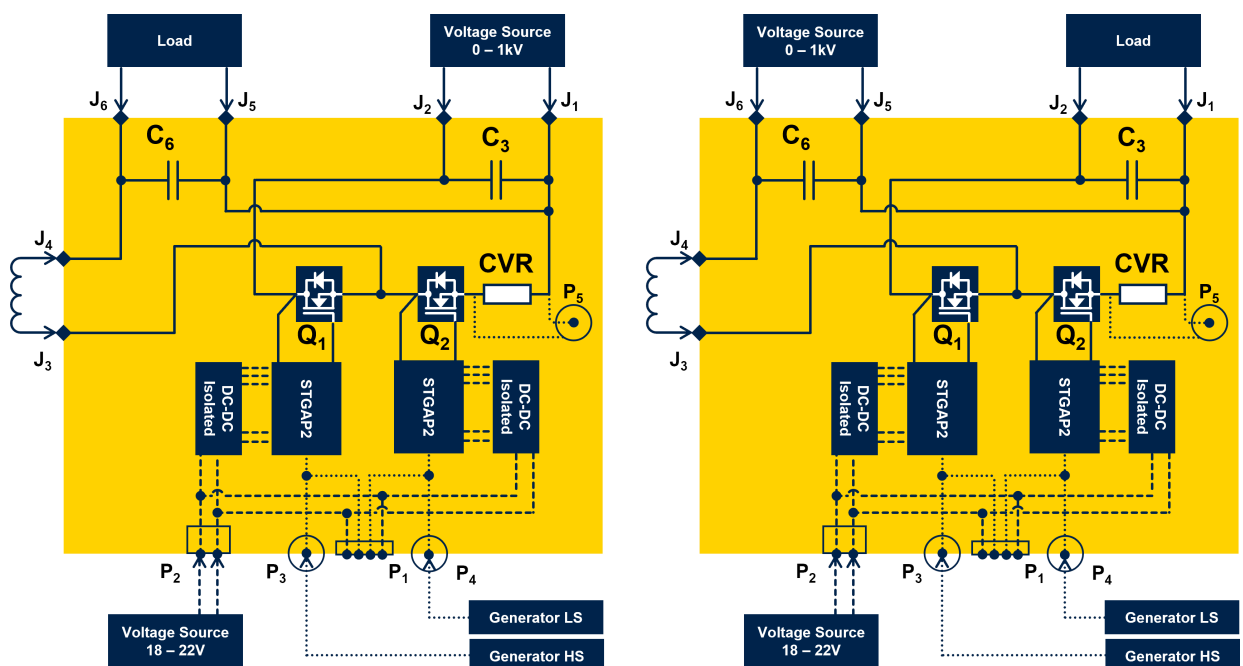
Load

Voltage Source 0 – 1kV

$J_6$ $J_5$ $J_2$ $J_1$

$C_6$ $C_3$

$J_4$

CVR

$P_5$

$Q_1$ $Q_2$

$J_3$

DC-DC Isolated

STGAP2

STGAP2

DC-DC Isolated

$P_2$ $P_3$ $P_1$ $P_4$

Generator LS

Voltage Source 18 – 22V

Generator HS

Voltage Source 0 – 1kV

Load

$J_6$ $J_5$ $J_2$ $J_1$

$C_6$ $C_3$

$J_4$

CVR

$P_5$

$Q_1$ $Q_2$

$J_3$

DC-DC Isolated

STGAP2

STGAP2

DC-DC Isolated

$P_2$ $P_3$ $P_1$ $P_4$

Generator LS

Voltage Source 18 – 22V

Generator HS